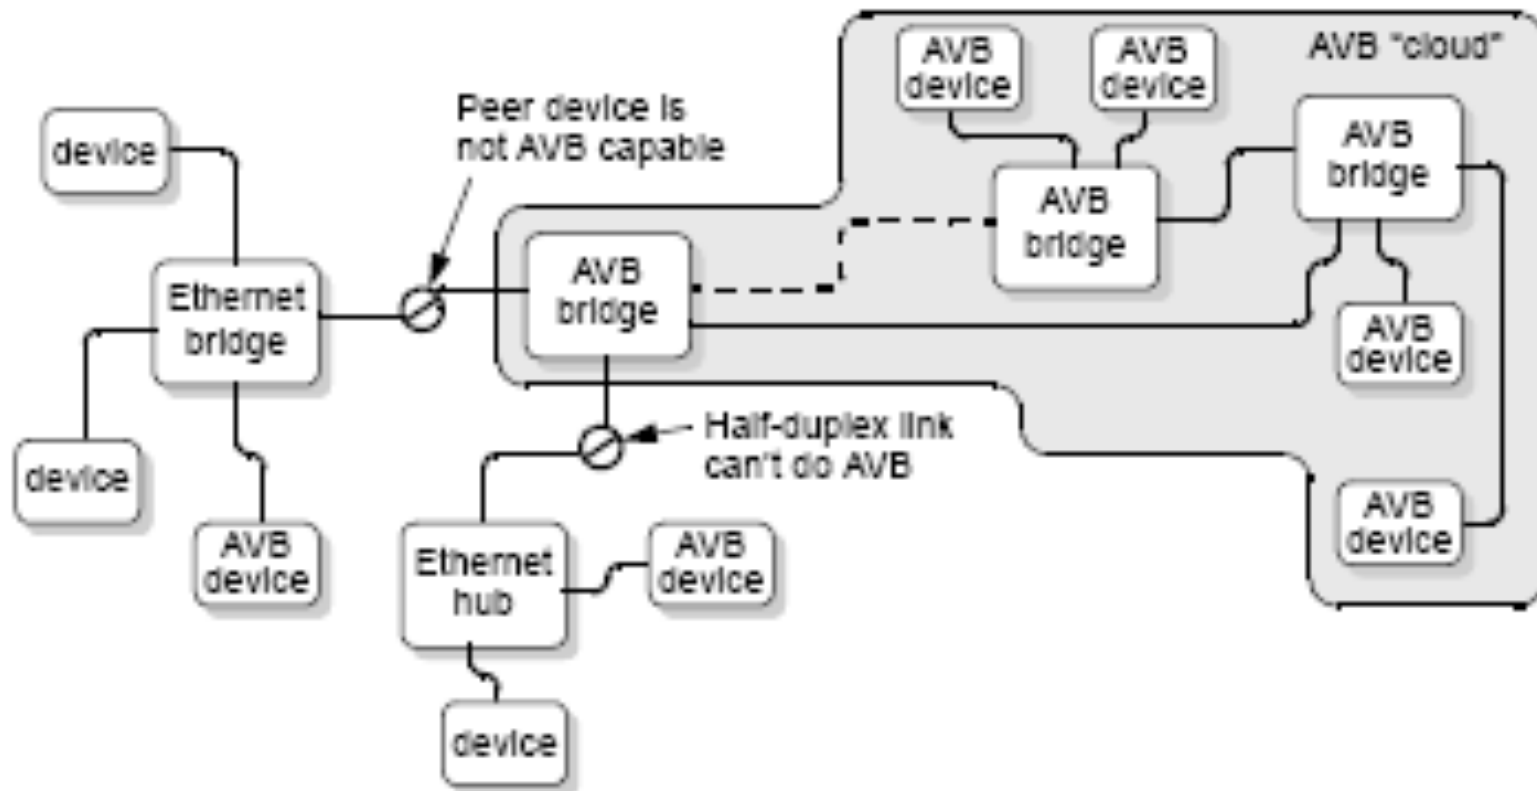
AVB device

AVB device

AVB "cloud"

device

Peer device is not AVB capable

AVB bridge

AVB bridge

Ethernet bridge

AVB bridge

AVB device

device

Half-duplex link can't do AVB

AVB device

AVB device

Ethernet hub

AVB device

device